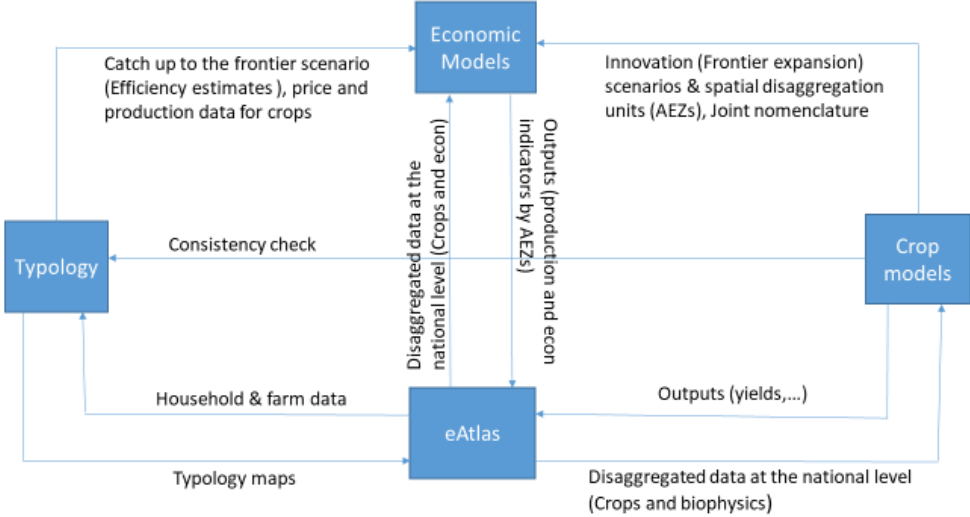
Economic Models

Catch up to the frontier scenario (Efficiency estimates ), price and production data for crops

Innovation (Frontier expansion) scenarios & spatial disaggregation units (AEZs), Joint nomenclature

Disaggregated data at the national level (Crops and econ)

Outputs (production and econ indicators by AEZs)

Typology

Consistency check

Crop models

Household & farm data

eAtlas

Outputs (yields,...)

Typology maps

Disaggregated data at the national level (Crops and biophysics)